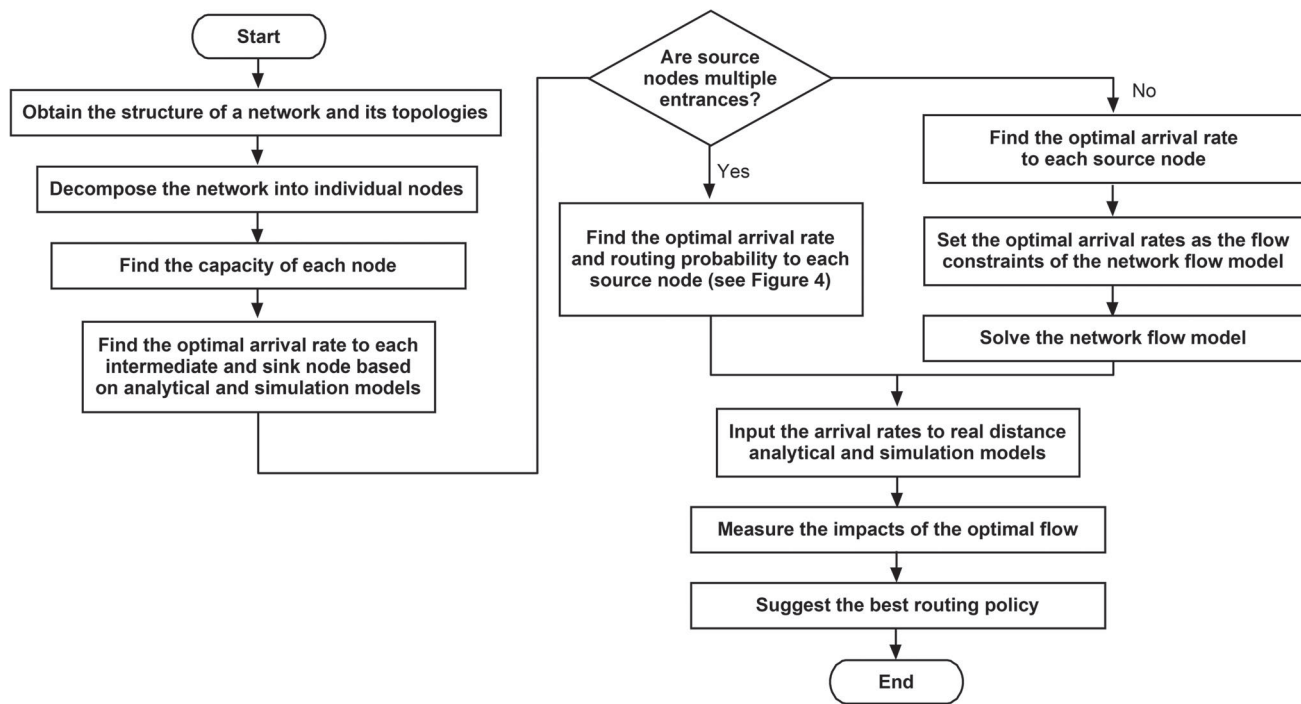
Start

Obtain the structure of a network and its topologies

Decompose the network into individual nodes

Find the capacity of each node

Find the optimal arrival rate to each intermediate and sink node based on analytical and simulation models

Are source nodes multiple entrances?

Yes

Find the optimal arrival rate and routing probability to each source node (see Figure 4)

No

Find the optimal arrival rate to each source node

Set the optimal arrival rates as the flow constraints of the network flow model

Solve the network flow model

Input the arrival rates to real distance analytical and simulation models

Measure the impacts of the optimal flow

Suggest the best routing policy

End